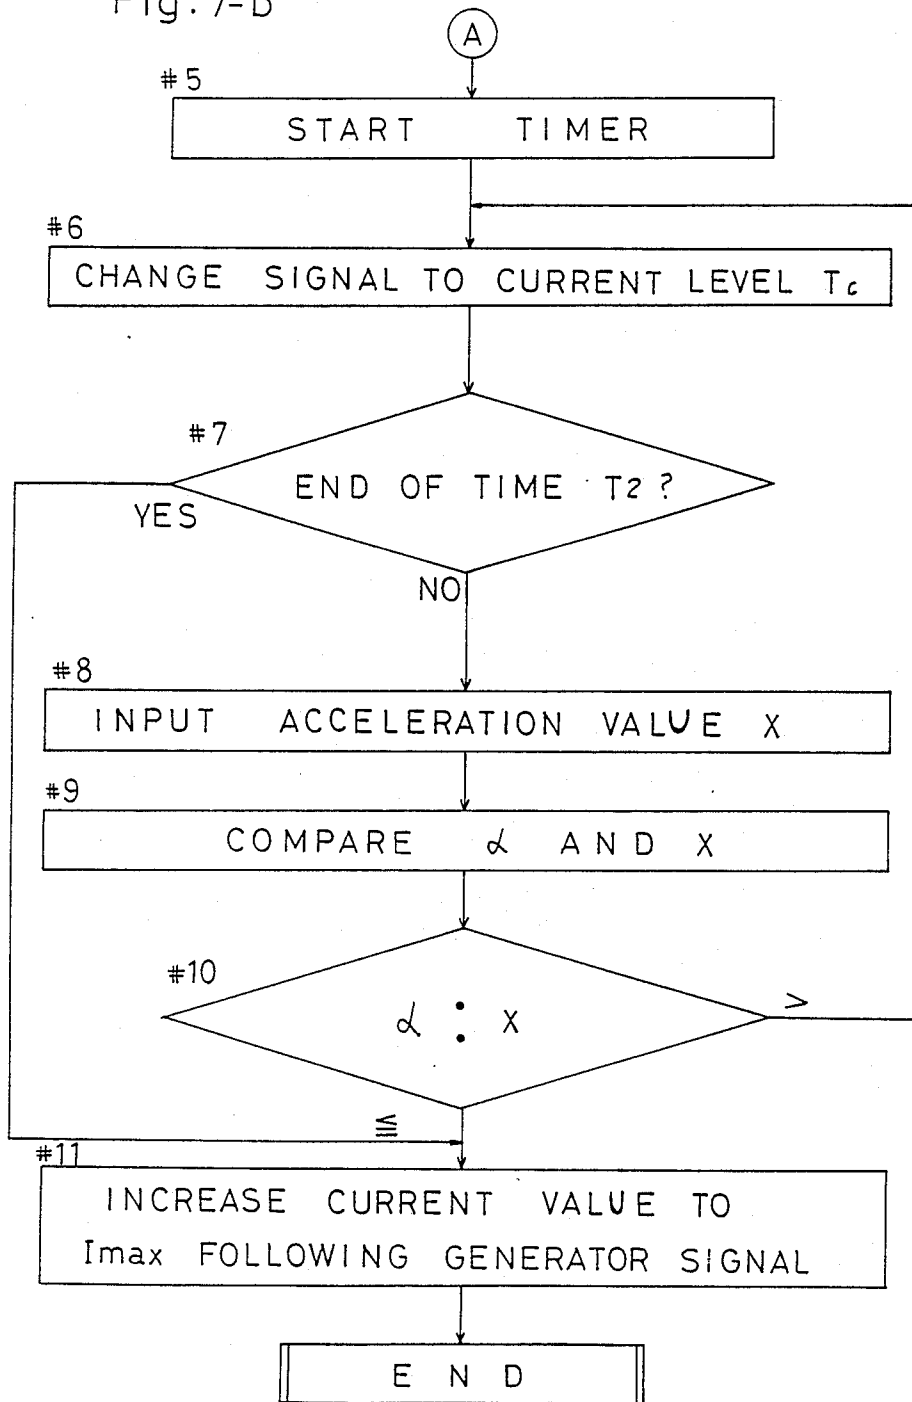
Fig. 7-B

A

#5

START TIMER

#6

CHANGE SIGNAL TO CURRENT LEVEL $T_c$

#7

END OF TIME $T_2$?

YES

NO

#8

INPUT ACCELERATION VALUE X

#9

COMPARE $\alpha$ AND X

#10

$\alpha$ : X

>

$\leqq$

#11

INCREASE CURRENT VALUE TO Imax FOLLOWING GENERATOR SIGNAL

END